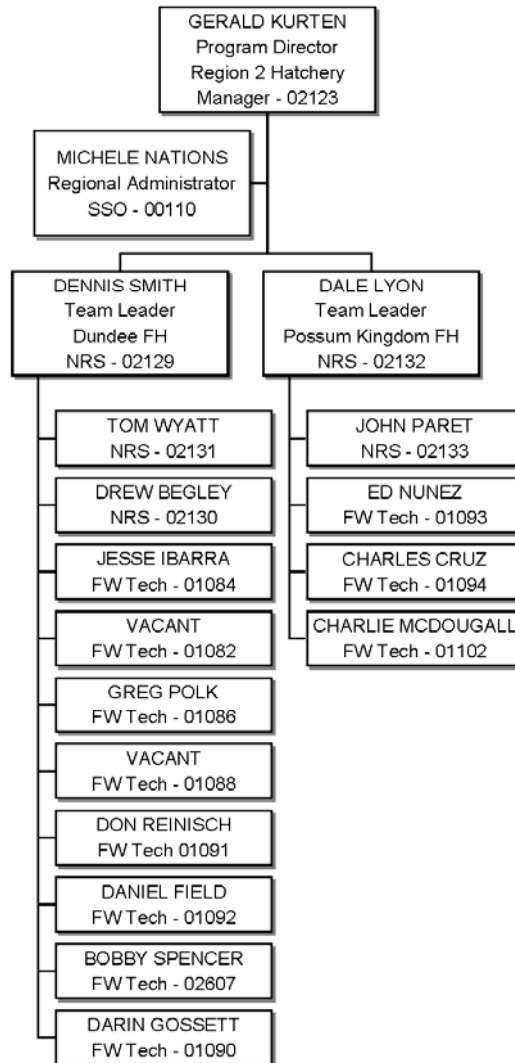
GERALD KURTEN
Program Director
Region 2 Hatchery
Manager - 02123

MICHELE NATIONS
Regional Administrator
SSO - 00110

DENNIS SMITH
Team Leader
Dundee FH
NRS - 02129

TOM WYATT
NRS - 02131

DREW BEGLEY
NRS - 02130

JESSE IBARRA
FW Tech - 01084

VACANT
FW Tech - 01082

GREG POLK
FW Tech - 01086

VACANT
FW Tech - 01088

DON REINISCH
FW Tech 01091

DANIEL FIELD
FW Tech - 01092

BOBBY SPENCER
FW Tech - 02607

DARIN GOSSETT
FW Tech - 01090

DALE LYON
Team Leader
Possum Kingdom FH
NRS - 02132

JOHN PARET
NRS - 02133

ED NUNEZ
FW Tech - 01093

CHARLES CRUZ
FW Tech - 01094

CHARLIE MCDOUGALL
FW Tech - 01102